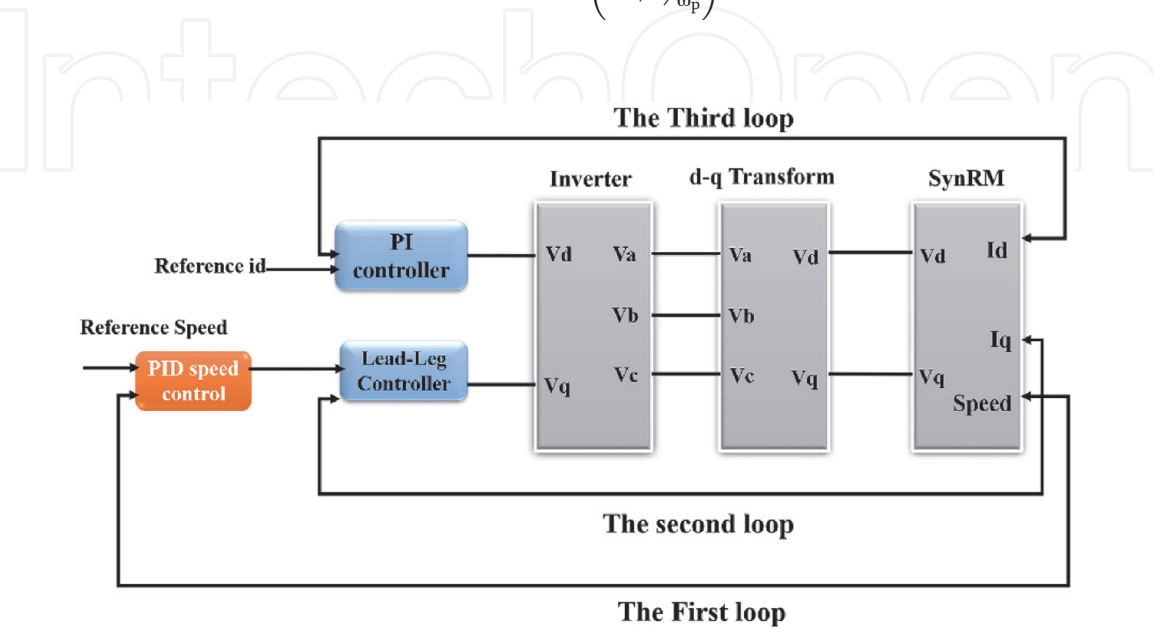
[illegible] $\omega_P$

IntechOpen

The Third loop

Inverter

d-q Transform

SynRM

Reference id

PI controller

Vd

Va

Va

Vd

Vd

Id

Vb

Vb

Reference Speed

Iq

PID speed control

Lead-Leg Controller

Vq

Vc

Vc

Vq

Vq

Speed

The second loop

The First loop